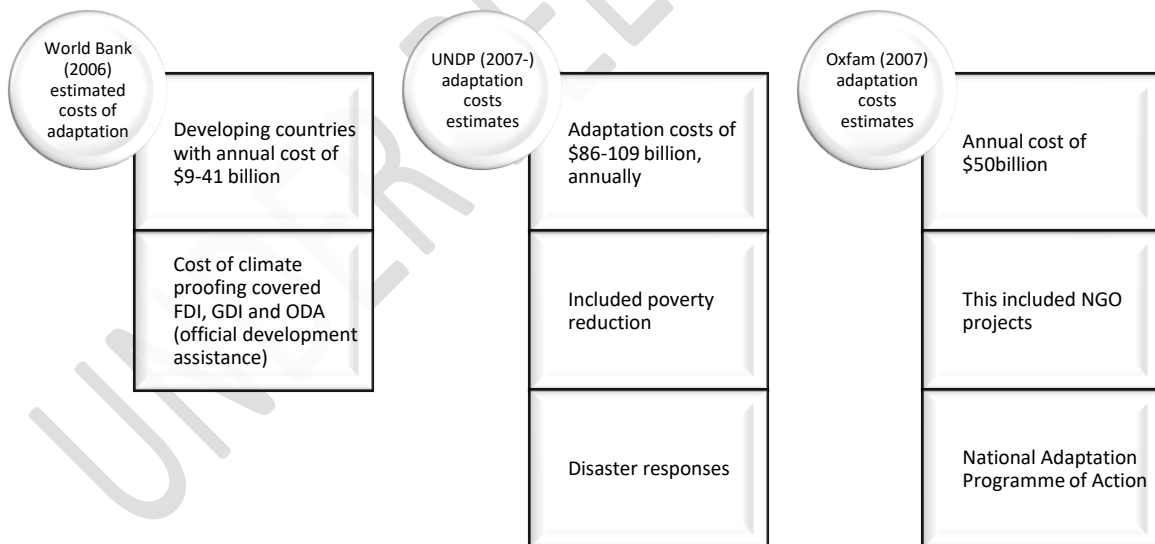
World Bank (2006) estimated costs of adaptation

Developing countries with annual cost of \$9-41 billion

Cost of climate proofing covered FDI, GDI and ODA (official development assistance)

UNDP (2007-) adaptation costs estimates

Adaptation costs of \$86-109 billion, annually

Included poverty reduction

Disaster responses

Oxfam (2007) adaptation costs estimates

Annual cost of \$50billion

This included NGO projects

National Adaptation Programme of Action